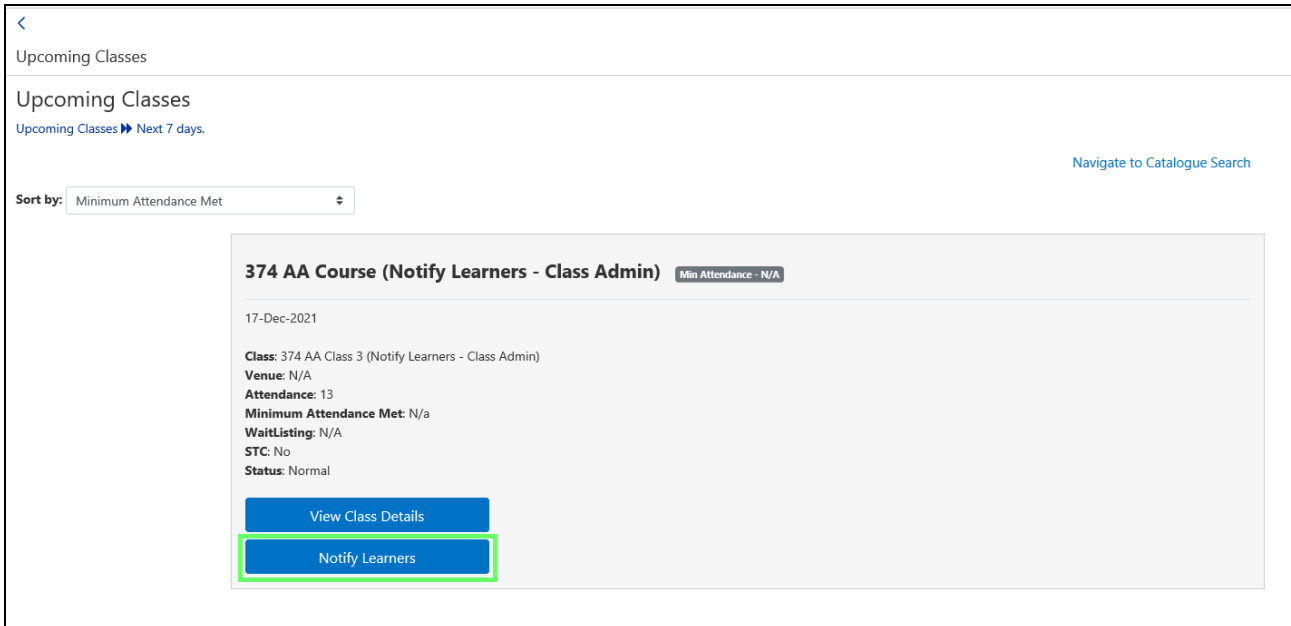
<
Upcoming Classes

Upcoming Classes
Upcoming Classes ▶▶ Next 7 days.

Navigate to Catalogue Search

Sort by: Minimum Attendance Met

374 AA Course (Notify Learners - Class Admin) Min Attendance - N/A

17-Dec-2021

Class: 374 AA Class 3 (Notify Learners - Class Admin)
Venue: N/A
Attendance: 13
Minimum Attendance Met: N/a
WaitListing: N/A
STC: No
Status: Normal

View Class Details
Notify Learners